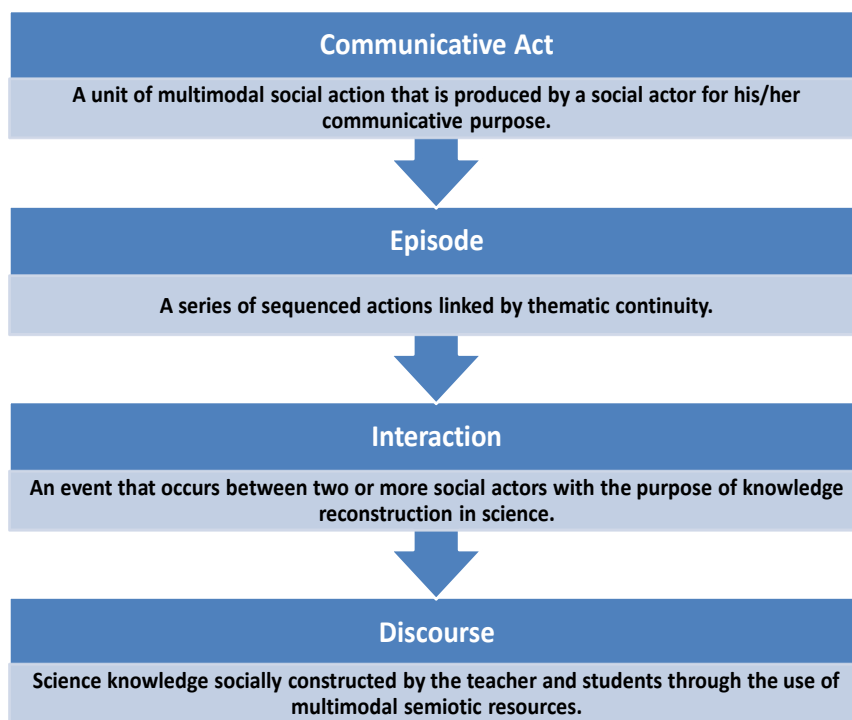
Communicative Act

A unit of multimodal social action that is produced by a social actor for his/her communicative purpose.

Episode

A series of sequenced actions linked by thematic continuity.

Interaction

An event that occurs between two or more social actors with the purpose of knowledge reconstruction in science.

Discourse

Science knowledge socially constructed by the teacher and students through the use of multimodal semiotic resources.